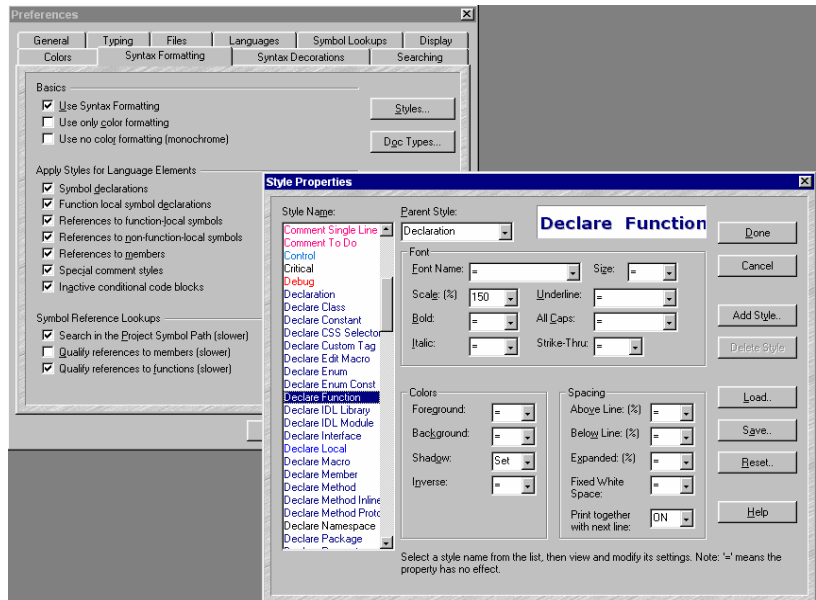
Preferences

General | Typing | Files | Languages | Symbol Lookups | Display
Colors | Syntax Formatting | Syntax Decorations | Searching

Basics
☑ Use Syntax Formatting
☐ Use only color formatting
☐ Use no color formatting (monochrome)

Styles...
Doc Types...

Apply Styles for Language Elements
☑ Symbol declarations
☑ Function local symbol declarations
☑ References to function-local symbols
☑ References to non-function-local symbols
☑ References to members
☑ Special comment styles
☑ Inactive conditional code blocks

Symbol Reference Lookups
☑ Search in the Project Symbol Path (slower)
☐ Qualify references to members (slower)
☑ Qualify references to functions (slower)

Style Properties

Style Name:
Comment Single Line
Comment To Do
Control
Critical
Debug
Declaration
Declare Class
Declare Constant
Declare CSS Selector
Declare Custom Tag
Declare Edit Macro
Declare Enum
Declare Enum Const
Declare Function
Declare IDL Library
Declare IDL Module
Declare Interface
Declare Local
Declare Macro
Declare Member
Declare Method
Declare Method Inline
Declare Method Proto
Declare Namespace
Declare Package

Parent Style:
Declaration

Declare Function

Font
Font Name: =
Size: =
Scale: (%) 150
Underline: =
Bold: =
All Caps: =
Italic: =
Strike-Thru: =

Colors
Foreground: =
Background: =
Shadow: Set
Inverse: =

Spacing
Above Line: (%) =
Below Line: (%) =
Expanded: (%) =
Fixed White Space: =
Print together with next line: ON

Done
Cancel
Add Style..
Delete Style
Load..
Save..
Reset..
Help

Select a style name from the list, then view and modify its settings. Note: '=' means the property has no effect.